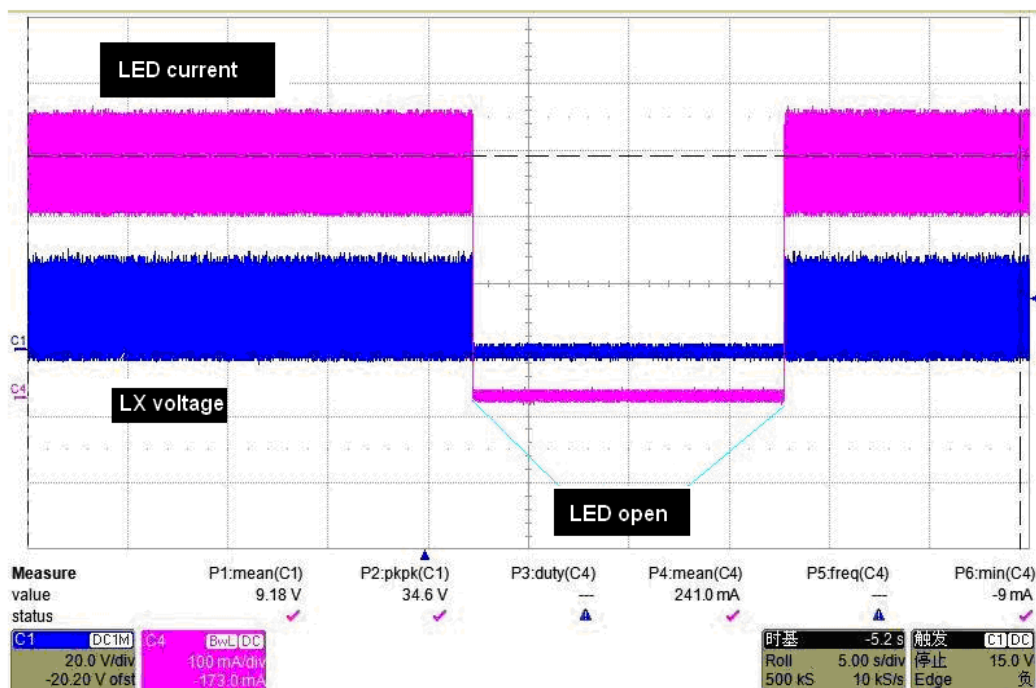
LED current

C1

C4

LX voltage

LED open

| Measure | P1:mean(C1) | P2:pkpk(C1) | P3:duty(C4) | P4:mean(C4) | P5:freq(C4) | P6:min(C4) |
|---|---|---|---|---|---|---|
| value | 9.18 V | 34.6 V | --- | 241.0 mA | --- | -9 mA |
| status | ✓ | ✓ | ▲ | ✓ | ▲ | ✓ |

C1 DC1M
20.0 V/div
-20.20 V ofst

C4 BwL DC
100 mA/div
-173.0 mA

时基 -5.2 s
Roll 5.00 s/div
500 kS 10 kS/s

触发 C1 DC
停止 15.0 V
Edge 负